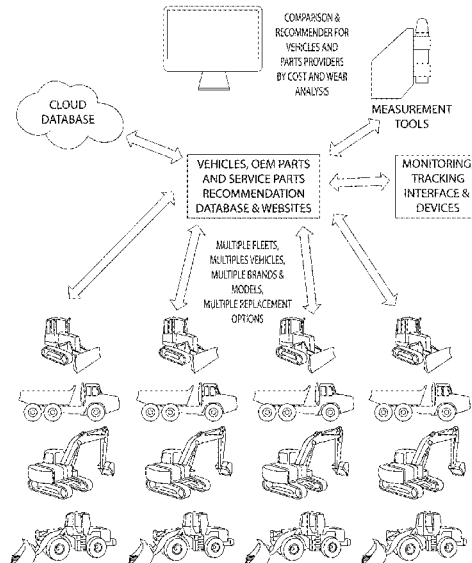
COMPARISON & RECOMMENDER FOR VEHICLES AND PARTS PROVIDERS BY COST AND WEAR ANALYSIS

CLOUD DATABASE

MEASUREMENT TOOLS

VEHICLES, OEM PARTS AND SERVICE PARTS RECOMMENDATION DATABASE & WEBSITES

MONITORING TRACKING INTERFACE & DEVICES

MULTIPLE FLEETS, MULTIPLES VEHICLES, MULTIPLE BRANDS & MODELS, MULTIPLE REPLACEMENT OPTIONS